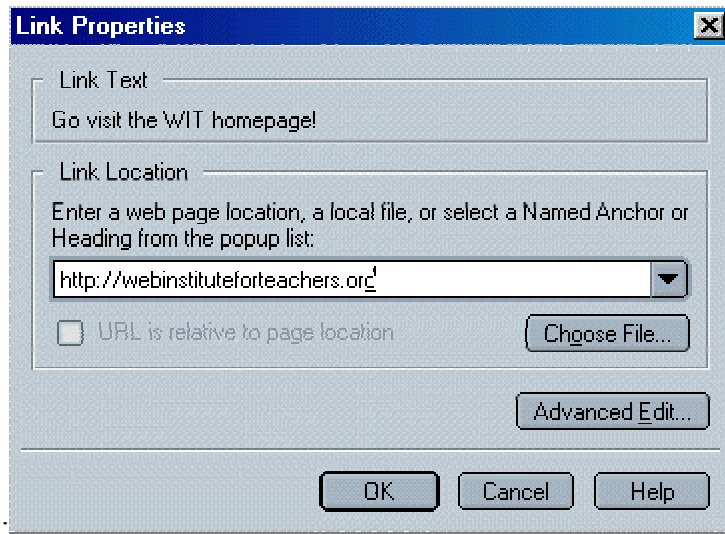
Link Properties

Link Text

Go visit the WIT homepage!

Link Location

Enter a web page location, a local file, or select a Named Anchor or Heading from the popup list:

http://webinstituteforteachers.org

URL is relative to page location

Choose File...

Advanced Edit...

OK

Cancel

Help